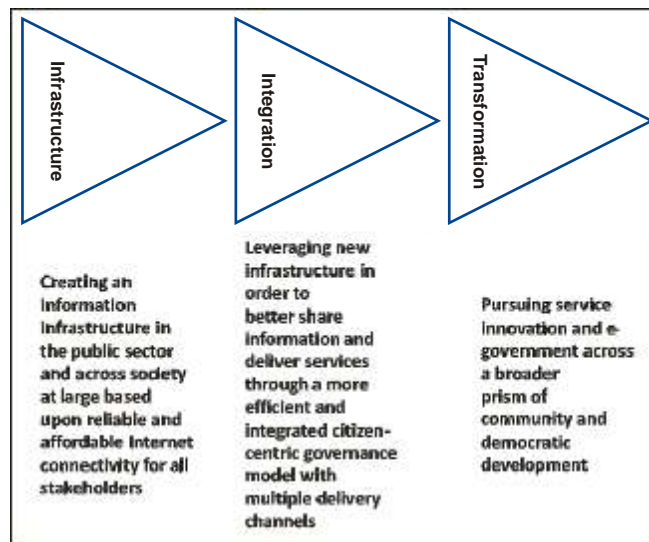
Infrastructure

Integration

Transformation

Creating an information infrastructure in the public sector and across society at large based upon reliable and affordable Internet connectivity for all stakeholders

Leveraging new infrastructure in order to better share information and deliver services through a more efficient and integrated citizen-centric governance model with multiple delivery channels

Pursuing service innovation and e-government across a broader prism of community and democratic development